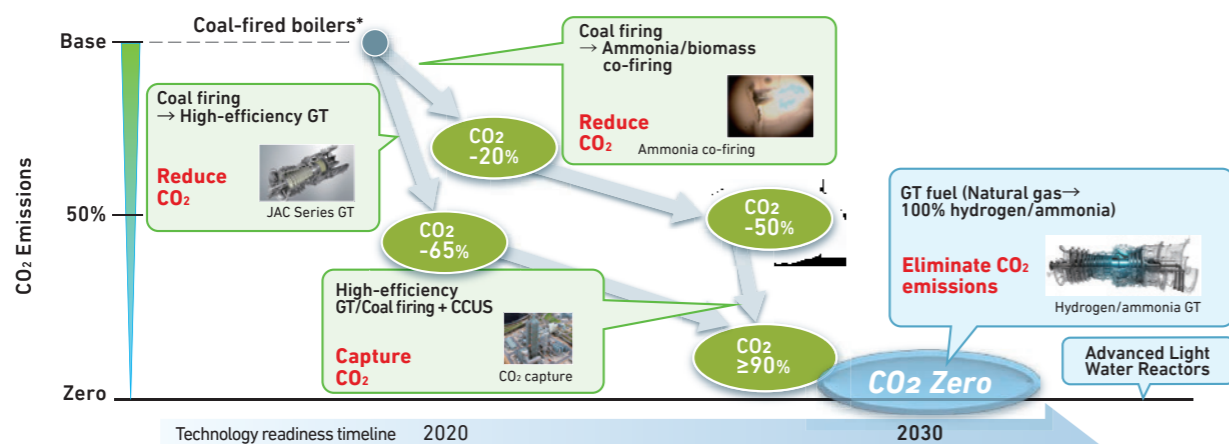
Base

50%

Zero

$CO_2$ Emissions

Coal-fired boilers*

Coal firing
→ Ammonia/biomass co-firing

Reduce $CO_2$

Ammonia co-firing

Coal firing
→ High-efficiency GT

Reduce $CO_2$

JAC Series GT

$CO_2$ -20%

$CO_2$ -50%

$CO_2$ -65%

GT fuel (Natural gas→ 100% hydrogen/ammonia)

Eliminate $CO_2$ emissions

Hydrogen/ammonia GT

High-efficiency GT/Coal firing + CCUS

Capture $CO_2$

$CO_2$ capture

$CO_2$ ≥90%

$CO_2$ Zero

Advanced Light Water Reactors

Technology readiness timeline 2020

2030